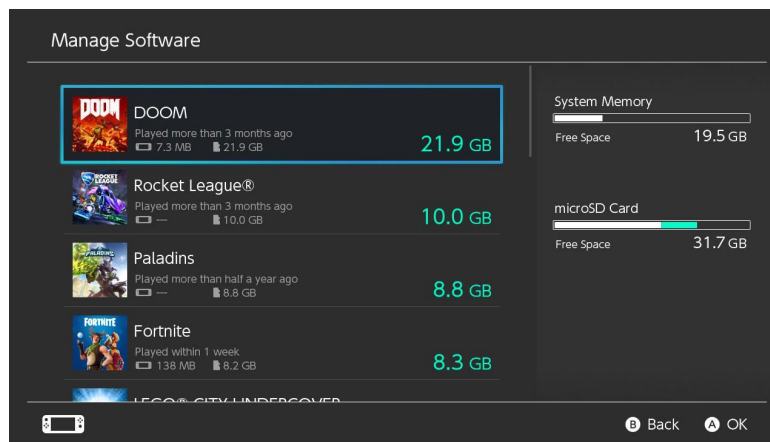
Manage Software

DOOM
DOOM
Played more than 3 months ago
7.3 MB 21.9 GB
21.9 GB

ROCKET LEAGUE
Rocket League®
Played more than 3 months ago
--- 10.0 GB
10.0 GB

PALADINS
Paladins
Played more than half a year ago
--- 8.8 GB
8.8 GB

FORTNITE
Fortnite
Played within 1 week
138 MB 8.2 GB
8.3 GB

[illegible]

System Memory
Free Space 19.5 GB

microSD Card
Free Space 31.7 GB

B Back A OK